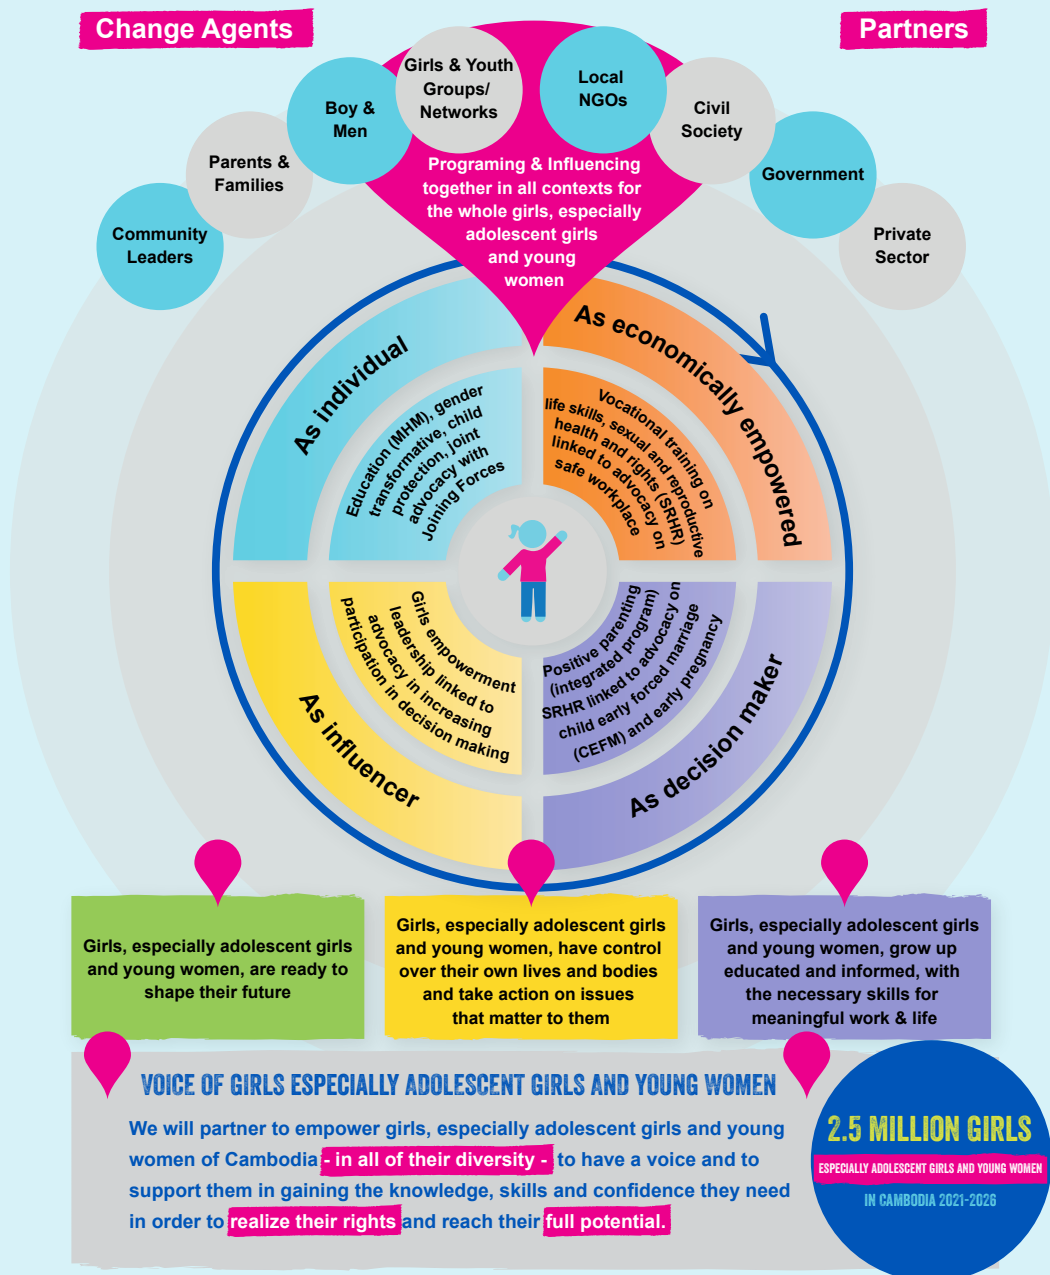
Change Agents

Partners

Community Leaders

Parents & Families

Boy & Men

Girls & Youth Groups/ Networks

Local NGOs

Civil Society

Government

Private Sector

Programing & Influencing together in all contexts for the whole girls, especially adolescent girls and young women

As individual

Education (MHM), gender transformative, child protection, joint advocacy with Joining Forces

As economically empowered

Vocational training on life skills, sexual and reproductive health and rights (SRHR) linked to advocacy on safe workplace

As influencer

Girls empowerment leadership linked to advocacy in increasing participation in decision making

As decision maker

Positive parenting (integrated program) SRHR linked to advocacy on child early forced marriage (CEFM) and early pregnancy

Girls, especially adolescent girls and young women, are ready to shape their future

Girls, especially adolescent girls and young women, have control over their own lives and bodies and take action on issues that matter to them

Girls, especially adolescent girls and young women, grow up educated and informed, with the necessary skills for meaningful work & life

VOICE OF GIRLS ESPECIALLY ADOLESCENT GIRLS AND YOUNG WOMEN

We will partner to empower girls, especially adolescent girls and young women of Cambodia - in all of their diversity - to have a voice and to support them in gaining the knowledge, skills and confidence they need in order to realize their rights and reach their full potential.

2.5 MILLION GIRLS
ESPECIALLY ADOLESCENT GIRLS AND YOUNG WOMEN
IN CAMBODIA 2021-2026